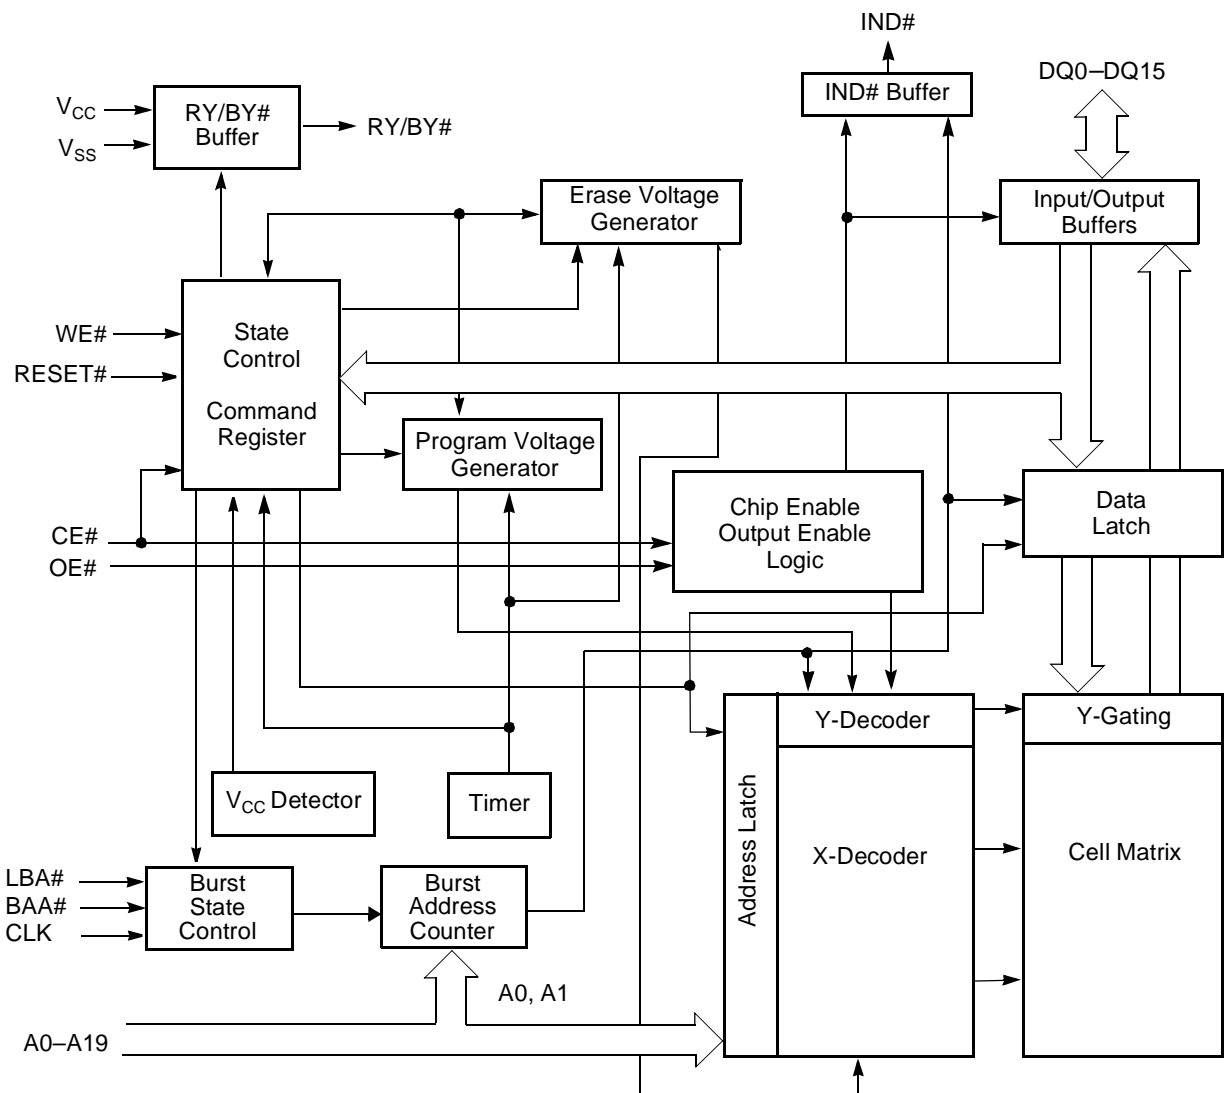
IND#

IND# Buffer

DQ0–DQ15

$V_{CC}$

$V_{SS}$

RY/BY# Buffer

RY/BY#

Erase Voltage Generator

Input/Output Buffers

WE#

RESET#

State Control

Command Register

Program Voltage Generator

Data Latch

Chip Enable Output Enable Logic

CE#

OE#

Y-Decoder

Y-Gating

$V_{CC}$ Detector

Timer

Address Latch

X-Decoder

Cell Matrix

LBA#

BAA#

CLK

Burst State Control

Burst Address Counter

A0, A1

A0–A19